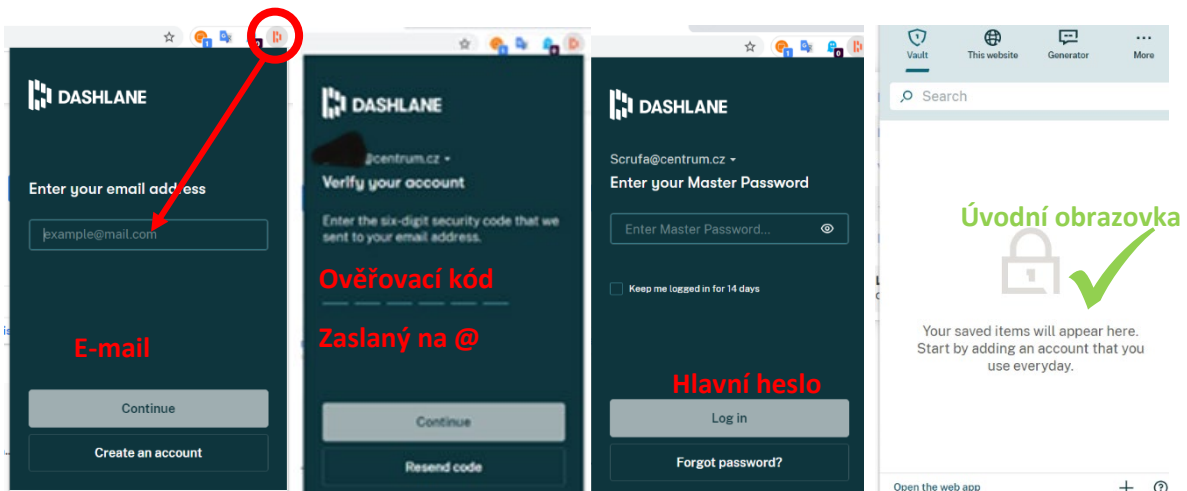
DASHLANE

Enter your email address

example@mail.com

E-mail

Continue

Create an account

DASHLANE

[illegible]@centrum.cz

Verify your account

Enter the six-digit security code that we sent to your email address.

Ověřovací kód

Zaslaný na @

Continue

Resend code

DASHLANE

Scrufa@centrum.cz

Enter your Master Password

Enter Master Password...

Keep me logged in for 14 days

Hlavní heslo

Log in

Forgot password?

Vault

This website

Generator

More

Search

Úvodní obrazovka

Your saved items will appear here. Start by adding an account that you use everyday.

Open the web app